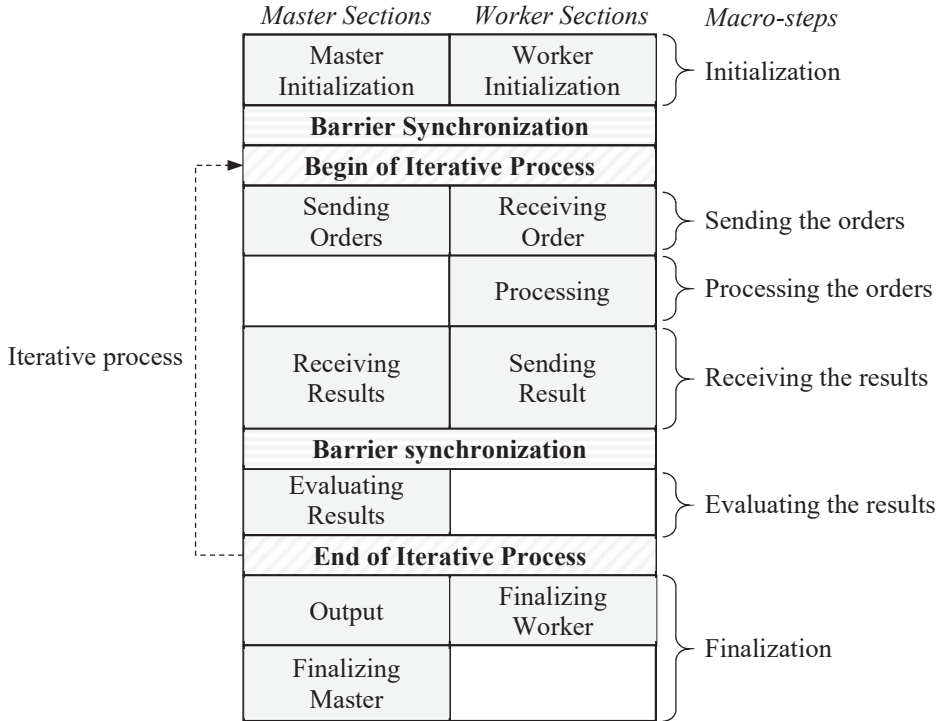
*Master Sections* *Worker Sections* *Macro-steps*

Master Initialization | Worker Initialization — Initialization

**Barrier Synchronization**

**Begin of Iterative Process**

Sending Orders | Receiving Order — Sending the orders

Processing — Processing the orders

Iterative process

Receiving Results | Sending Result — Receiving the results

**Barrier synchronization**

Evaluating Results — Evaluating the results

**End of Iterative Process**

Output | Finalizing Worker

Finalizing Master

Finalization